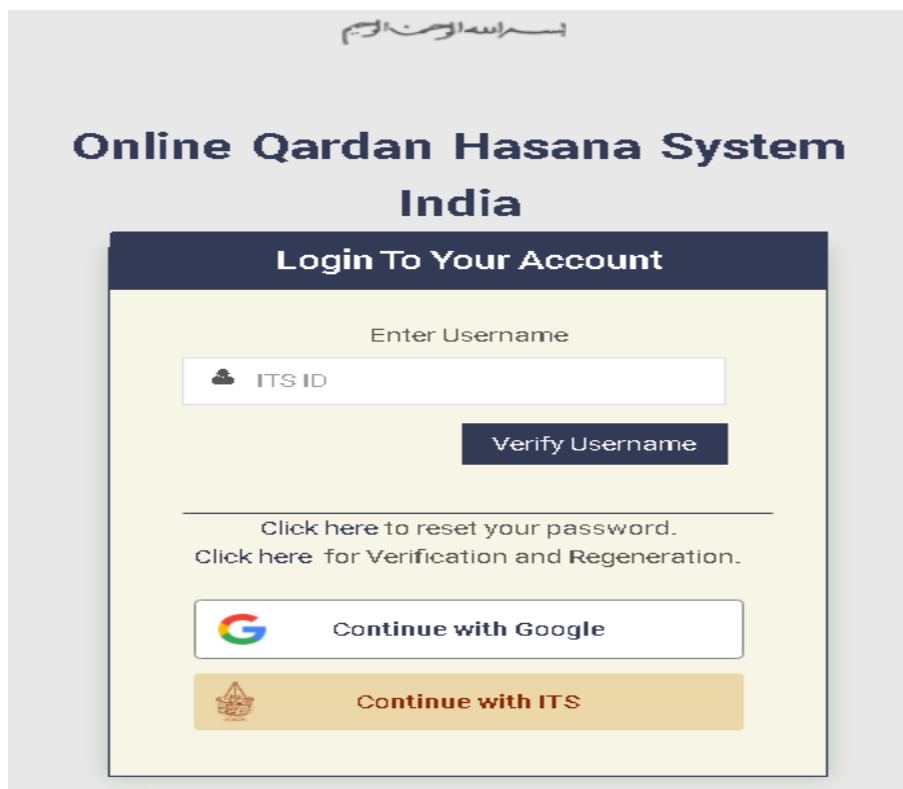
بسم الله الرحمن الرحيم

Online Qardan Hasana System India

Login To Your Account

Enter Username

ITS ID

Verify Username

Click here to reset your password.
Click here for Verification and Regeneration.

Continue with Google

Continue with ITS